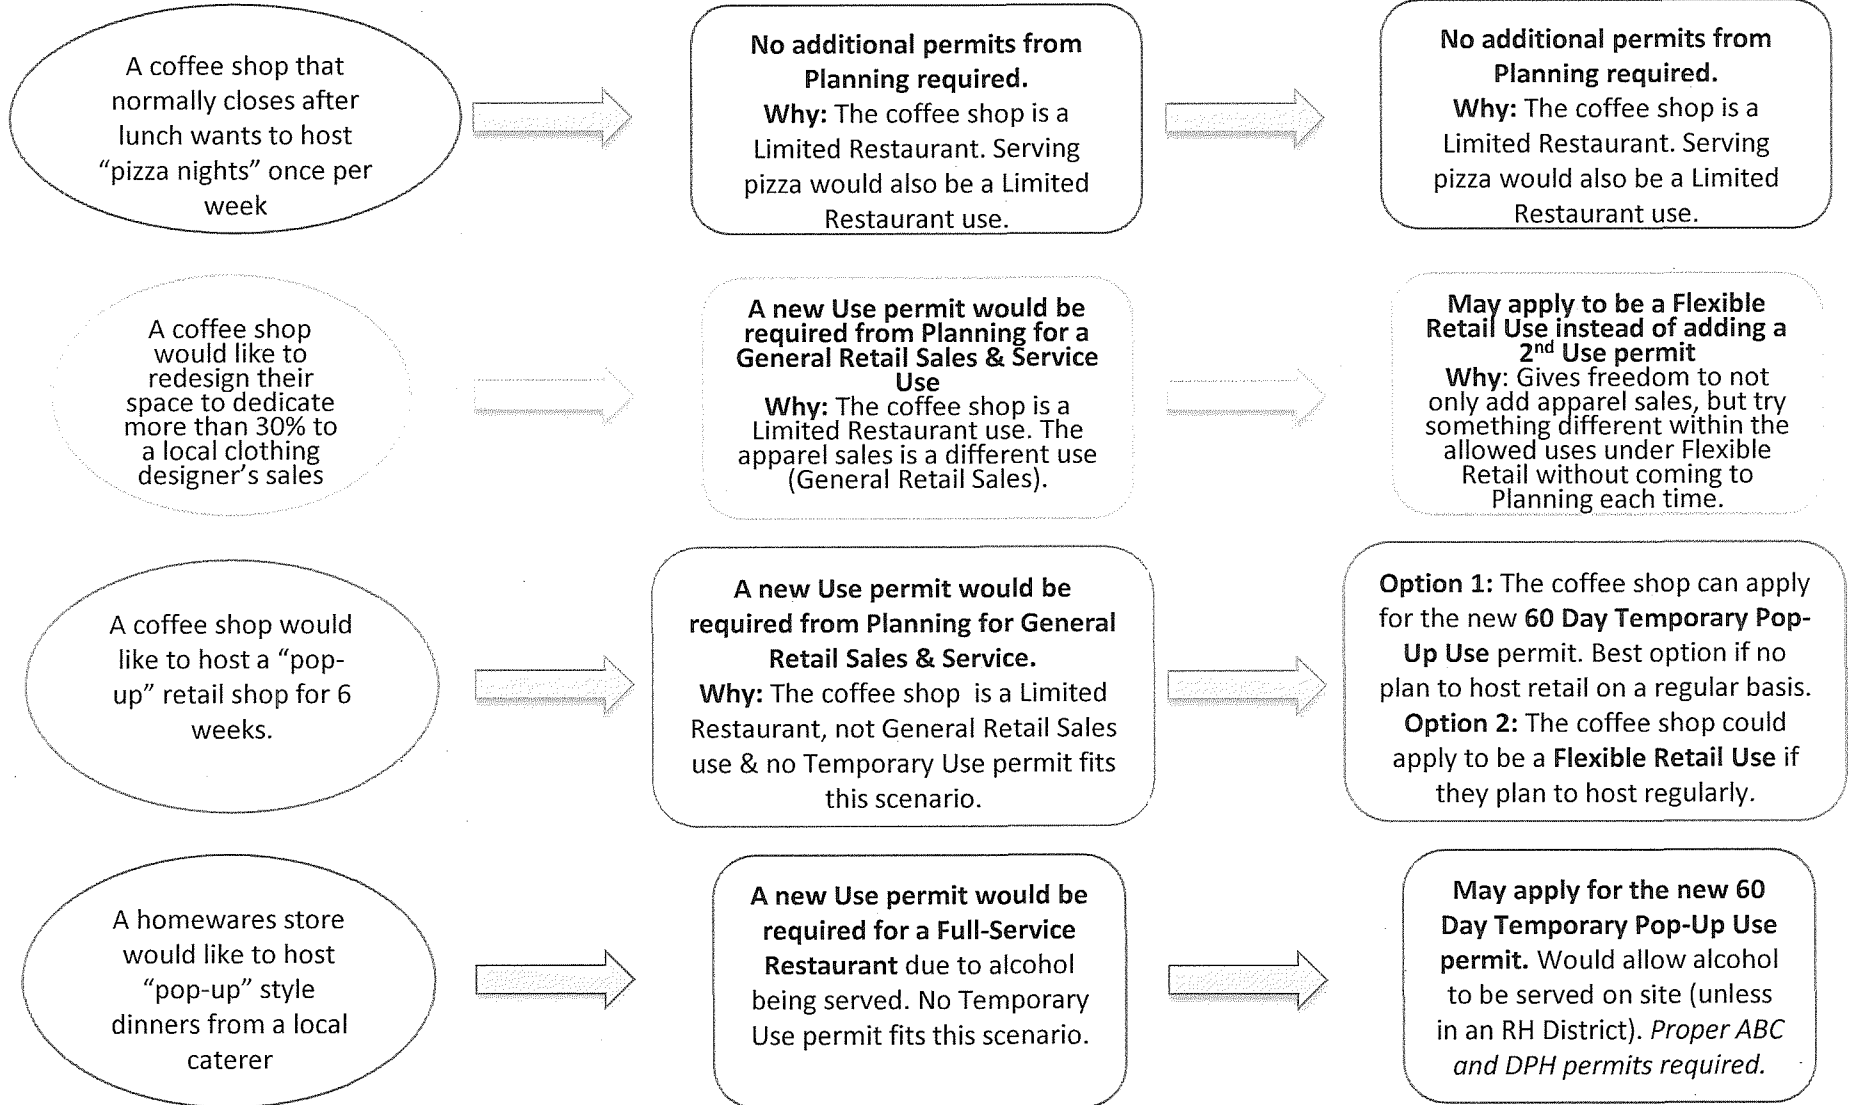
A coffee shop that normally closes after lunch wants to host “pizza nights” once per week

**No additional permits from Planning required.**
**Why:** The coffee shop is a Limited Restaurant. Serving pizza would also be a Limited Restaurant use.

**No additional permits from Planning required.**
**Why:** The coffee shop is a Limited Restaurant. Serving pizza would also be a Limited Restaurant use.

A coffee shop would like to redesign their space to dedicate more than 30% to a local clothing designer’s sales

**A new Use permit would be required from Planning for a General Retail Sales & Service Use**
**Why:** The coffee shop is a Limited Restaurant use. The apparel sales is a different use (General Retail Sales).

**May apply to be a Flexible Retail Use instead of adding a 2$^{nd}$ Use permit**
**Why**: Gives freedom to not only add apparel sales, but try something different within the allowed uses under Flexible Retail without coming to Planning each time.

A coffee shop would like to host a “pop-up” retail shop for 6 weeks.

**A new Use permit would be required from Planning for General Retail Sales & Service.**
**Why:** The coffee shop is a Limited Restaurant, not General Retail Sales use & no Temporary Use permit fits this scenario.

**Option 1:** The coffee shop can apply for the new **60 Day Temporary Pop-Up Use** permit. Best option if no plan to host retail on a regular basis.
**Option 2:** The coffee shop could apply to be a **Flexible Retail Use** if they plan to host regularly.

A homewares store would like to host “pop-up” style dinners from a local caterer

**A new Use permit would be required for a Full-Service Restaurant** due to alcohol being served. No Temporary Use permit fits this scenario.

**May apply for the new 60 Day Temporary Pop-Up Use permit.** Would allow alcohol to be served on site (unless in an RH District). *Proper ABC and DPH permits required.*